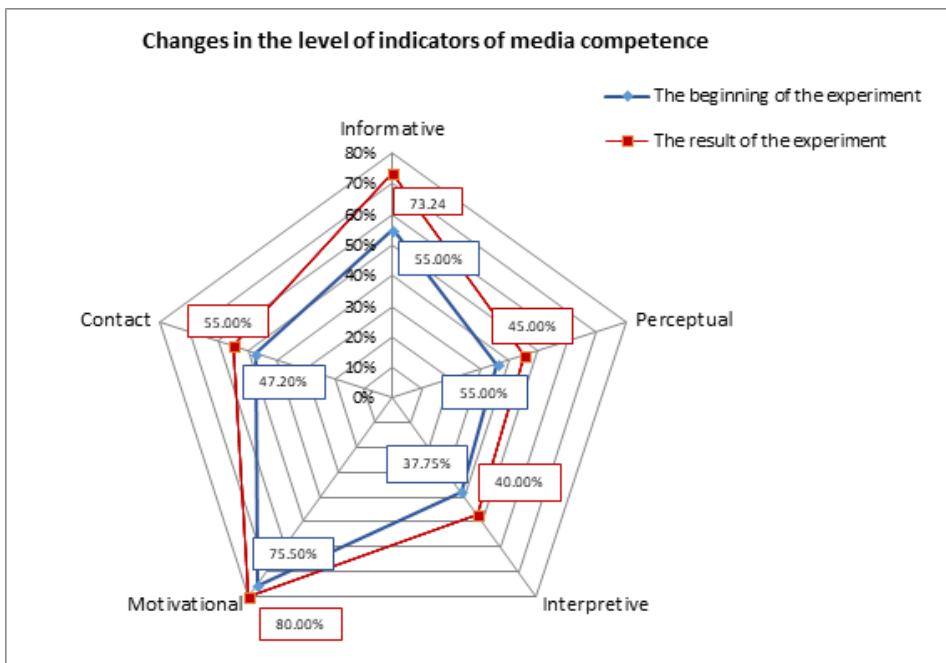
Changes in the level of indicators of media competence

The beginning of the experiment

The result of the experiment

Informative

80%
70%
60%
50%
40%
30%
20%
10%
0%

73.24

55.00%

Perceptual

45.00%

55.00%

Contact

55.00%

47.20%

37.75%

40.00%

Interpretive

75.50%

Motivational

80.00%